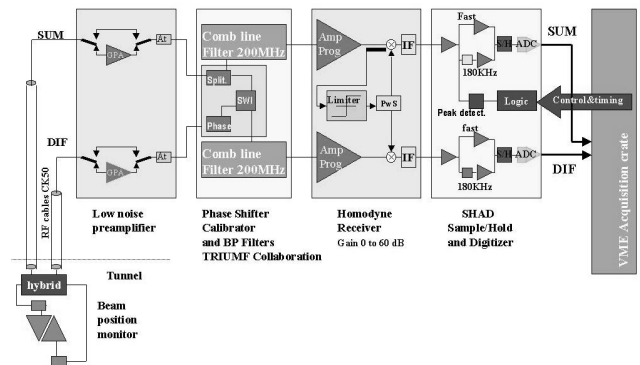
SUM

DIF

RF cables CK50

OPA

OPA

At

At

Low noise preamplifier

Tunnel

hybrid

Beam position monitor

Comb line Filter 200MHz

Split

SWI

Phase

Comb line Filter 200MHz

Phase Shifter Calibrator and BP Filters TRIUMF Collaboration

Amp Prog

Limiter

PwS

Amp Prog

IF

IF

Homodyne Receiver Gain 0 to 60 dB

Fast

180KHz

S/H-ADC

Peak detect.

Logic

fast

180KHz

S/H-ADC

SHAD Sample/Hold and Digitizer

SUM

Control&timing

DIF

VME Acquisition crate